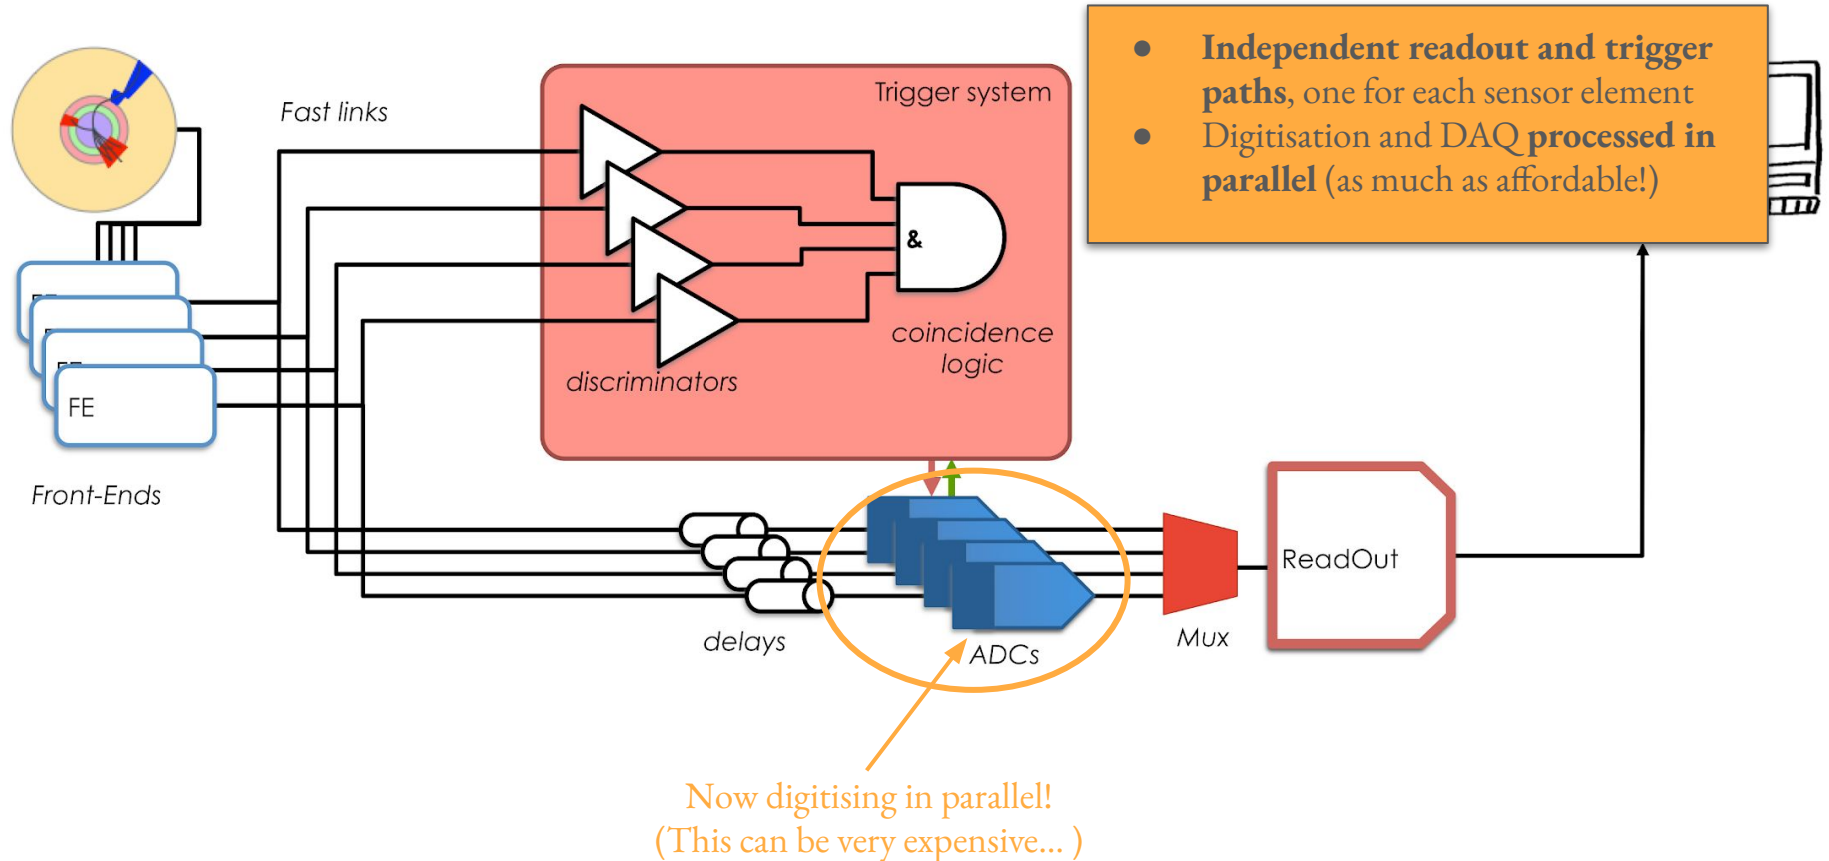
- **Independent readout and trigger paths**, one for each sensor element
- Digitisation and DAQ **processed in parallel** (as much as affordable!)

Fast links

Trigger system

&

coincidence logic

discriminators

FE

Front-Ends

delays

ADCs

Mux

ReadOut

Now digitising in parallel!
(This can be very expensive... )